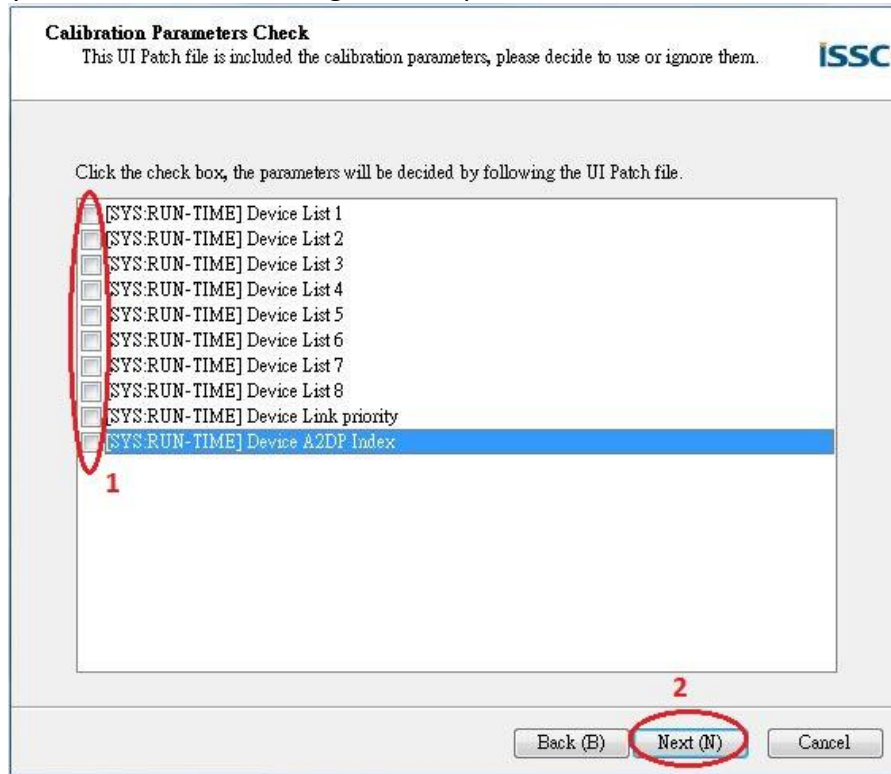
Calibration Parameters Check
This UI Patch file is included the calibration parameters, please decide to use or ignore them.

ISSC

Click the check box, the parameters will be decided by following the UI Patch file.

[SYS:RUN-TIME] Device List 1
[SYS:RUN-TIME] Device List 2
[SYS:RUN-TIME] Device List 3
[SYS:RUN-TIME] Device List 4
[SYS:RUN-TIME] Device List 5
[SYS:RUN-TIME] Device List 6
[SYS:RUN-TIME] Device List 7
[SYS:RUN-TIME] Device List 8
[SYS:RUN-TIME] Device Link priority
[SYS:RUN-TIME] Device A2DP Index

1

2

Back (B) Next (N) Cancel